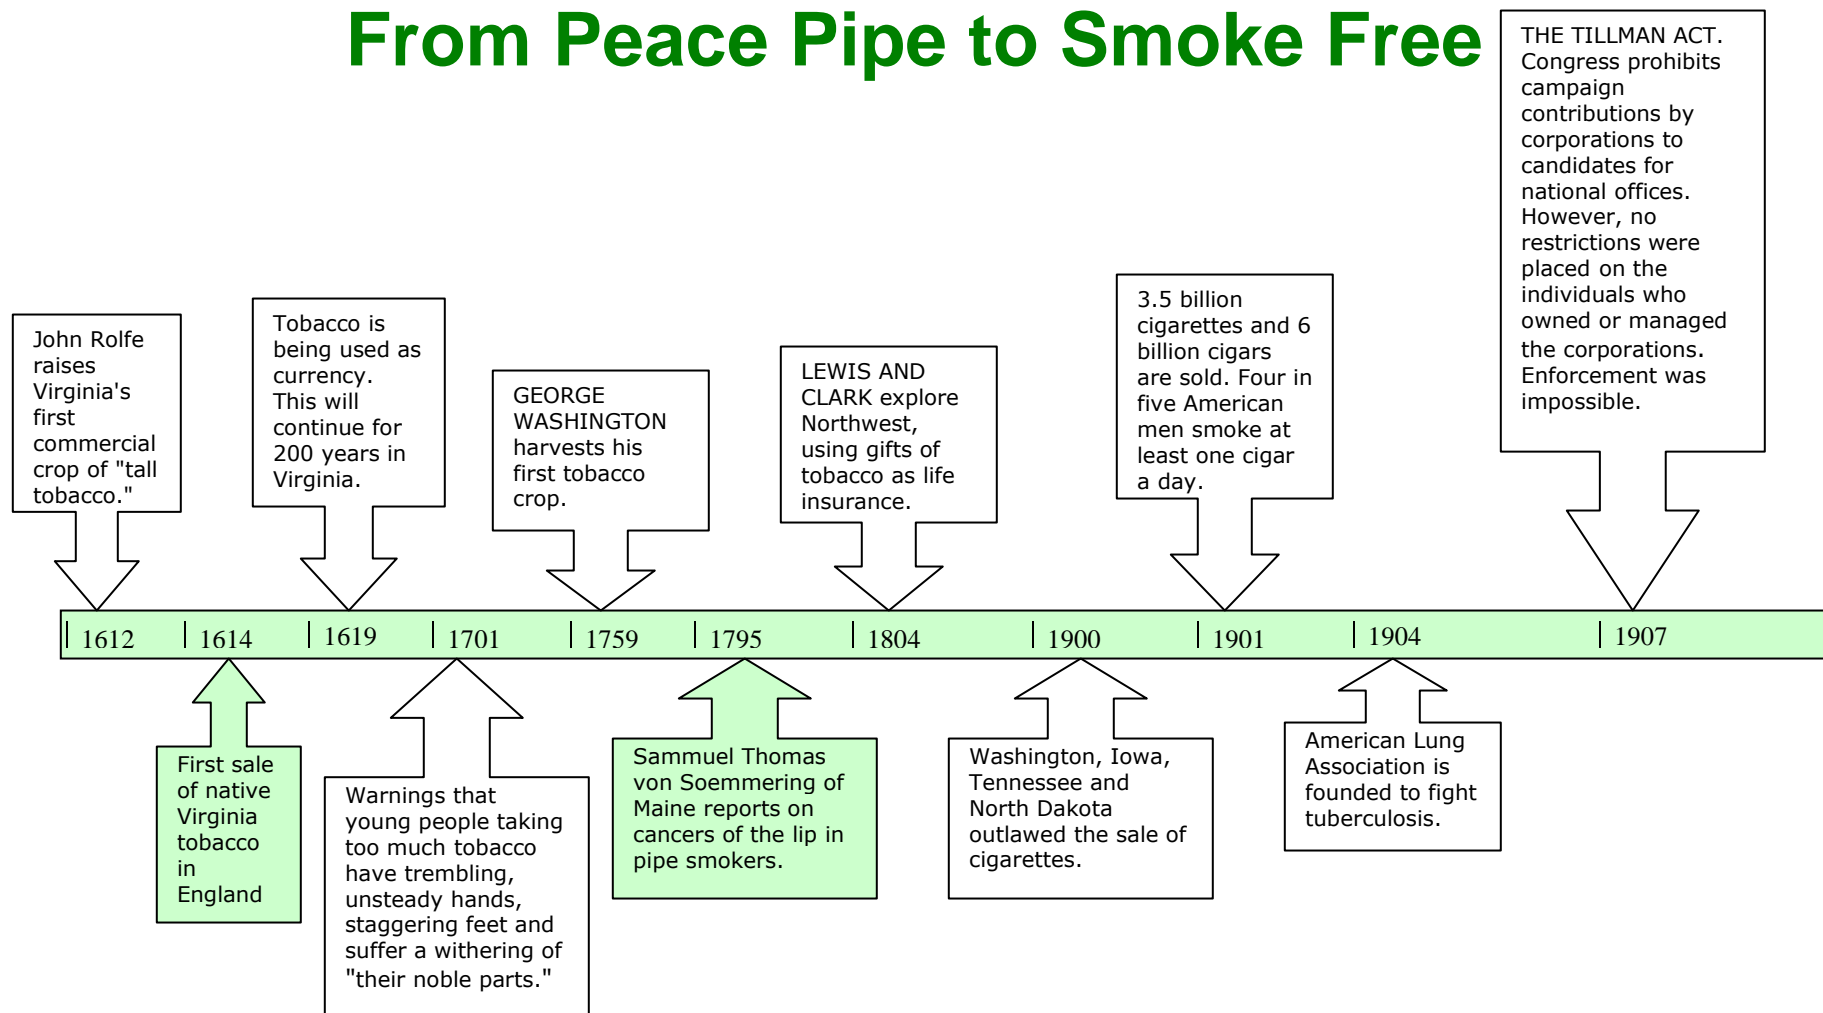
From Peace Pipe to Smoke Free

John Rolfe raises Virginia's first commercial crop of "tall tobacco."

Tobacco is being used as currency. This will continue for 200 years in Virginia.

GEORGE WASHINGTON harvests his first tobacco crop.

LEWIS AND CLARK explore Northwest, using gifts of tobacco as life insurance.

3.5 billion cigarettes and 6 billion cigars are sold. Four in five American men smoke at least one cigar a day.

THE TILLMAN ACT. Congress prohibits campaign contributions by corporations to candidates for national offices. However, no restrictions were placed on the individuals who owned or managed the corporations. Enforcement was impossible.

1612 | 1614 | 1619 | 1701 | 1759 | 1795 | 1804 | 1900 | 1901 | 1904 | 1907

First sale of native Virginia tobacco in England

Warnings that young people taking too much tobacco have trembling, unsteady hands, staggering feet and suffer a withering of "their noble parts."

Sammuel Thomas von Soemmering of Maine reports on cancers of the lip in pipe smokers.

Washington, Iowa, Tennessee and North Dakota outlawed the sale of cigarettes.

American Lung Association is founded to fight tuberculosis.